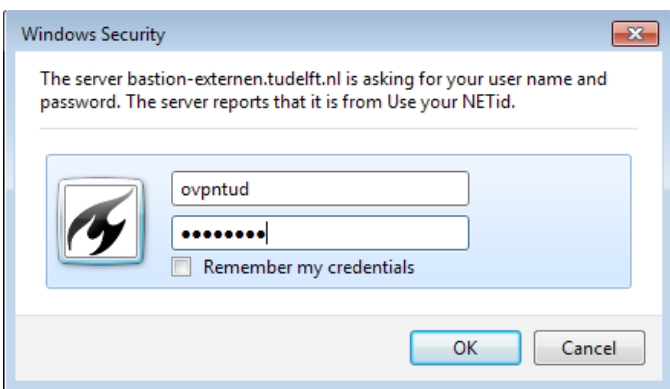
Windows Security

The server bastion-externen.tudelft.nl is asking for your user name and password. The server reports that it is from Use your NETid.

ovpntud

••••••••

Remember my credentials

OK

Cancel